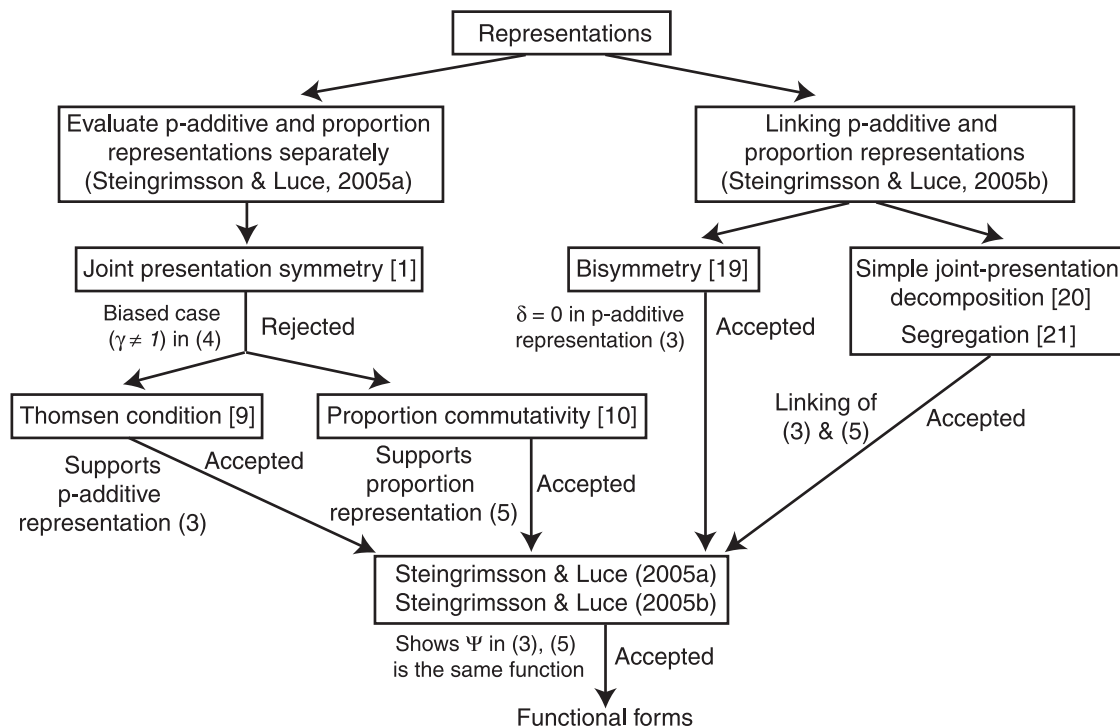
Representations

Evaluate p-additive and proportion representations separately (Steingrimsson & Luce, 2005a)

Linking p-additive and proportion representations (Steingrimsson & Luce, 2005b)

Joint presentation symmetry [1]

Biased case ($\gamma \neq 1$) in (4)

Rejected

Bisymmetry [19]

$\delta = 0$ in p-additive representation (3)

Accepted

Simple joint-presentation decomposition [20]

Segregation [21]

Thomsen condition [9]

Proportion commutativity [10]

Linking of (3) & (5)

Accepted

Supports p-additive representation (3)

Accepted

Supports proportion representation (5)

Accepted

Steingrimsson & Luce (2005a)
Steingrimsson & Luce (2005b)

Shows $\Psi$ in (3), (5) is the same function

Accepted

Functional forms